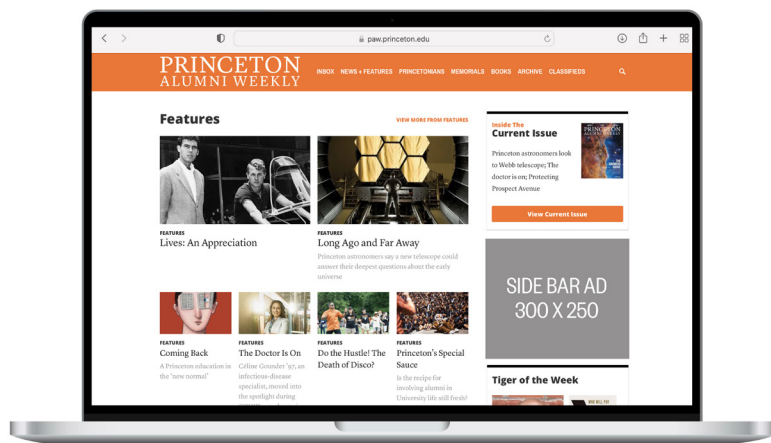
paw.princeton.edu

PRINCETON ALUMNI WEEKLY

INBOX NEWS + FEATURES PRINCETONIANS MEMORIALS BOOKS ARCHIVE CLASSIFIEDS

Features

VIEW MORE FROM FEATURES

FEATURES
Lives: An Appreciation

FEATURES
Long Ago and Far Away

Princeton astronomers say a new telescope could answer their deepest questions about the early universe

FEATURES
Coming Back

A Princeton education in the 'new normal'

FEATURES
The Doctor Is On

Céline Gounder '97, an infectious-disease specialist, moved into the spotlight during

FEATURES
Do the Hustle! The Death of Disco?

FEATURES
Princeton's Special Sauce

Is the recipe for involving alumni in University life still fresh?

Inside The
Current Issue

Princeton astronomers look to Webb telescope; The doctor is on; Protecting Prospect Avenue

View Current Issue

SIDE BAR AD
300 X 250

Tiger of the Week